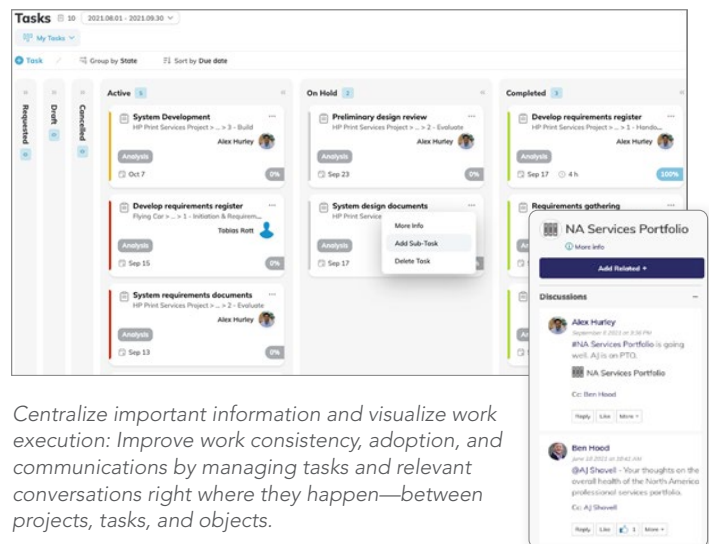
Tasks 10 2021.08.01 - 2021.09.30

My Tasks

Task Group by State Sort by Due date

Requested 0

Draft 0

Cancelled 0

Active 5

System Development
HP Print Services Project > ... > 3 - Build
Alex Hurley
Analysis
Oct 7
0%

Develop requirements register
Flying Car > ... > 1 - Initiation & Requirem...
Tobias Rott
Analysis
Sep 15
0%

System requirements documents
HP Print Services Project > ... > 2 - Evaluate
Alex Hurley
Analysis
Sep 13
0%

On Hold 2

Preliminary design review
HP Print Services Project > ... > 2 - Evaluate
Analysis
Sep 23
0%

System design documents
HP Print Service
Analysis
Sep 17
0%

More Info
Add Sub-Task
Delete Task

Completed 3

Develop requirements register
HP Print Services Project > ... > 1 - Hando...
Alex Hurley
Analysis
Sep 17 4 h
100%

Requirements gathering

NA Services Portfolio
More info
Add Related +

Discussions

Alex Hurley
September 9 2021 at 3:30 PM
#NA Services Portfolio is going well. AJ is on PTO.
NA Services Portfolio
Cc: Ben Hood
Reply Like More

Ben Hood
June 18 2021 at 10:42 AM
@AJ Shovell - Your thoughts on the overall health of the North America professional services portfolio.
Cc: AJ Shovell
Reply Like 1 More

Centralize important information and visualize work execution: Improve work consistency, adoption, and communications by managing tasks and relevant conversations right where they happen—between projects, tasks, and objects.